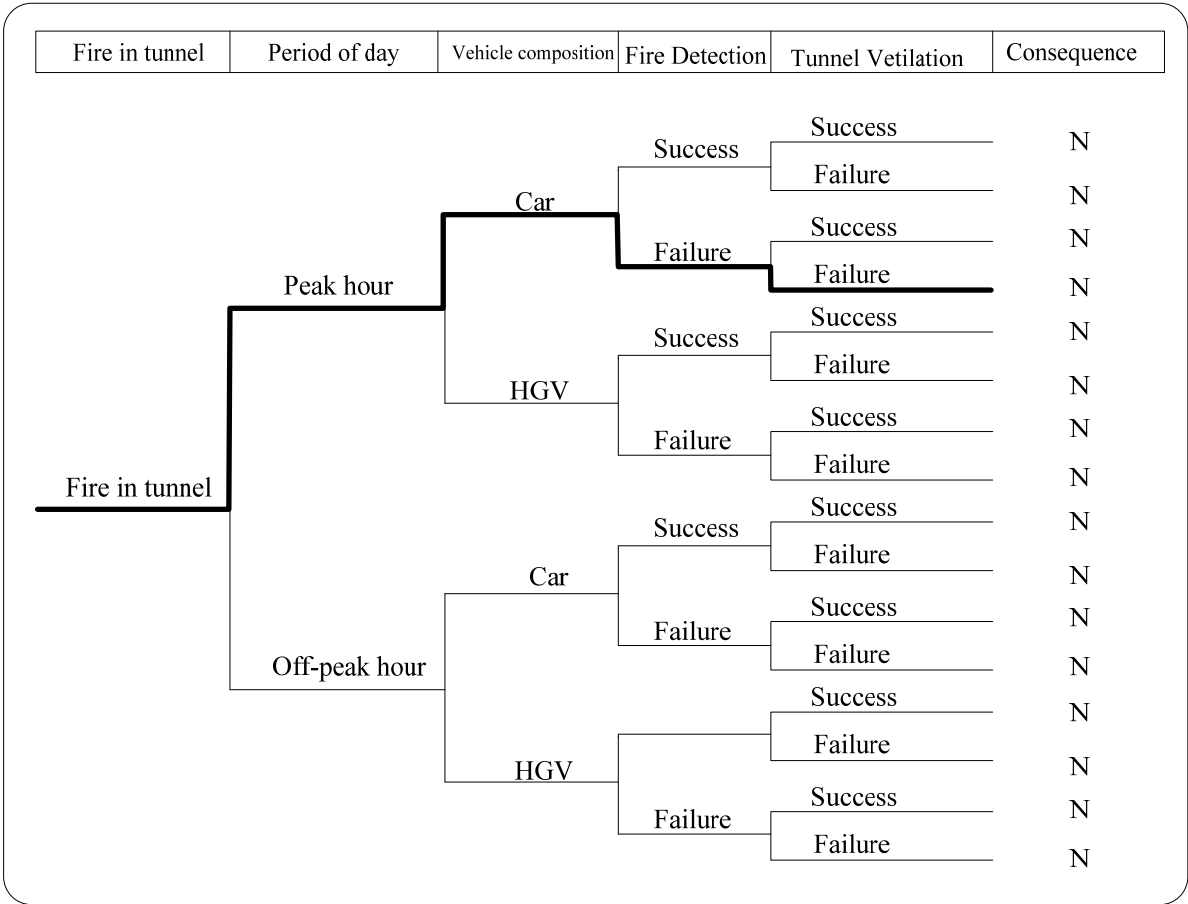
| Fire in tunnel | Period of day | Vehicle composition | Fire Detection | Tunnel Vetilation | Consequence |
|---|---|---|---|---|---|

Fire in tunnel

Peak hour

Car

Success

Success
Failure

Failure

Success
Failure

HGV

Success

Success
Failure

Failure

Success
Failure

Off-peak hour

Car

Success

Success
Failure

Failure

Success
Failure

HGV

Success
Failure

Failure

Success
Failure

N
N
N
N
N
N
N
N
N
N
N
N
N
N
N
N